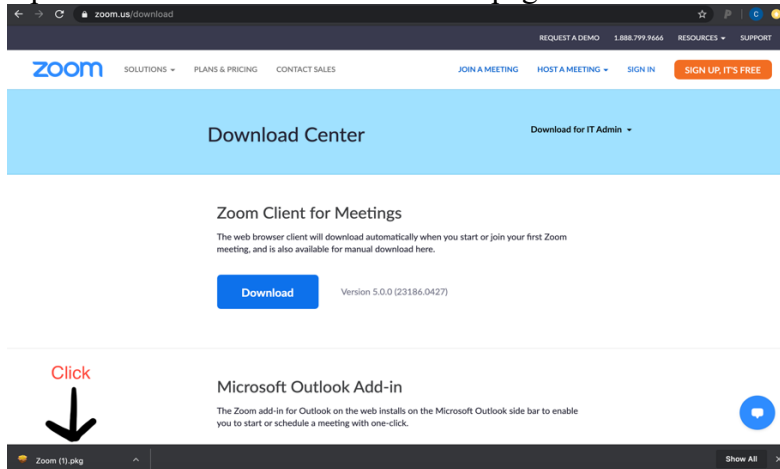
zoom.us/download

REQUEST A DEMO 1.888.799.9666 RESOURCES SUPPORT

zoom SOLUTIONS PLANS & PRICING CONTACT SALES JOIN A MEETING HOST A MEETING SIGN IN SIGN UP, IT'S FREE

Download Center

Download for IT Admin

Zoom Client for Meetings

The web browser client will download automatically when you start or join your first Zoom meeting, and is also available for manual download here.

Download

Version 5.0.0 (23186.0427)

Click

Microsoft Outlook Add-in

The Zoom add-in for Outlook on the web installs on the Microsoft Outlook side bar to enable you to start or schedule a meeting with one-click.

Zoom (1).pkg

Show All